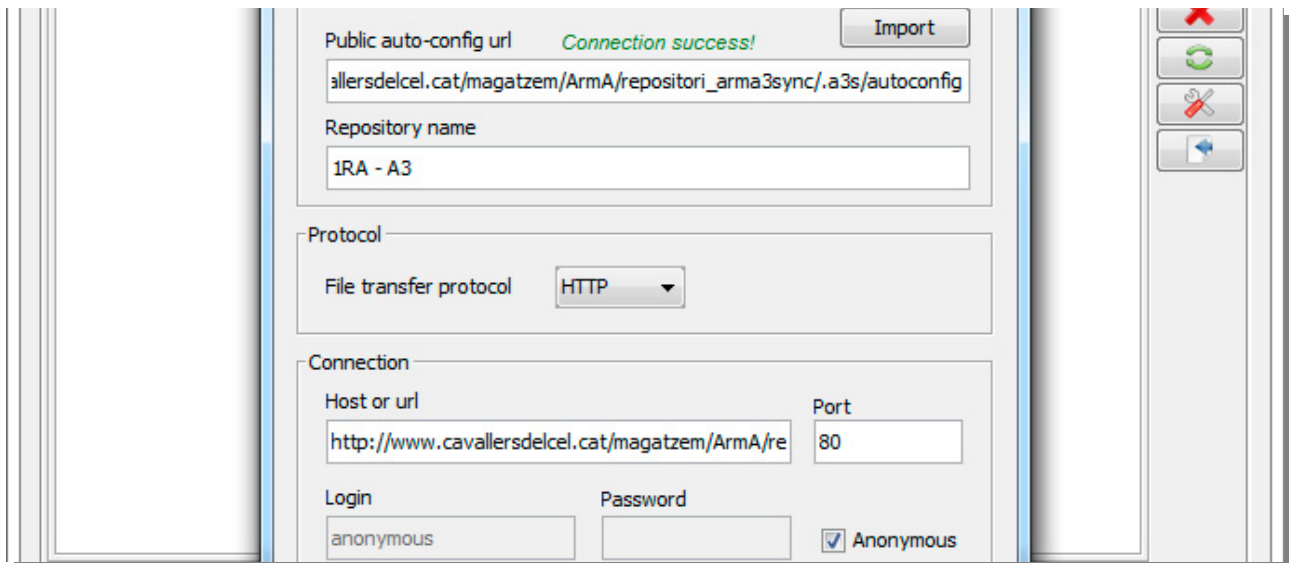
Import

Public auto-config url

Connection success!

allersdelcel.cat/magatzem/ArmA/repositori_arma3sync/.a3s/autoconfig

Repository name

1RA - A3

Protocol

File transfer protocol

HTTP

Connection

Host or url

http://www.cavallersdelcel.cat/magatzem/ArmA/re

Port

80

Login

anonymous

Password

Anonymous